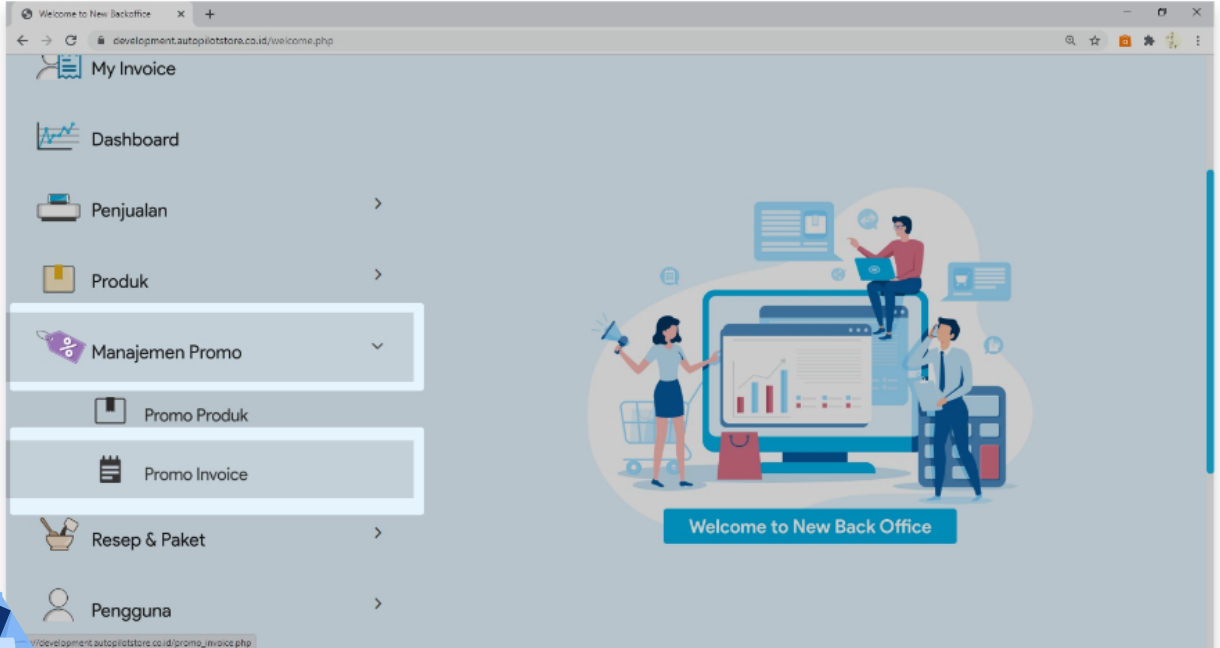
Welcome to New Backoffice

development.autopilotstore.co.id/welcome.php

My Invoice

Dashboard

Penjualan

Produk

Manajemen Promo

Promo Produk

Promo Invoice

Resep & Paket

Pengguna

Welcome to New Back Office

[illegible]//development.autopilotstore.co.id/promo_invoice.php